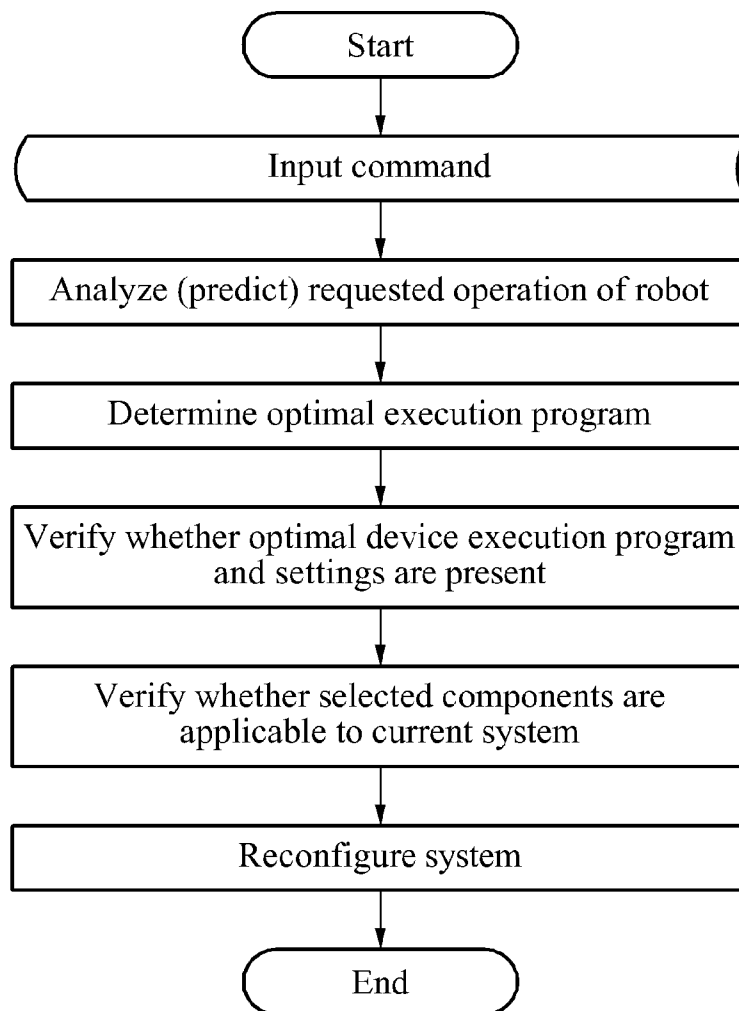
Start

Input command

Analyze (predict) requested operation of robot

Determine optimal execution program

Verify whether optimal device execution program and settings are present

Verify whether selected components are applicable to current system

Reconfigure system

End